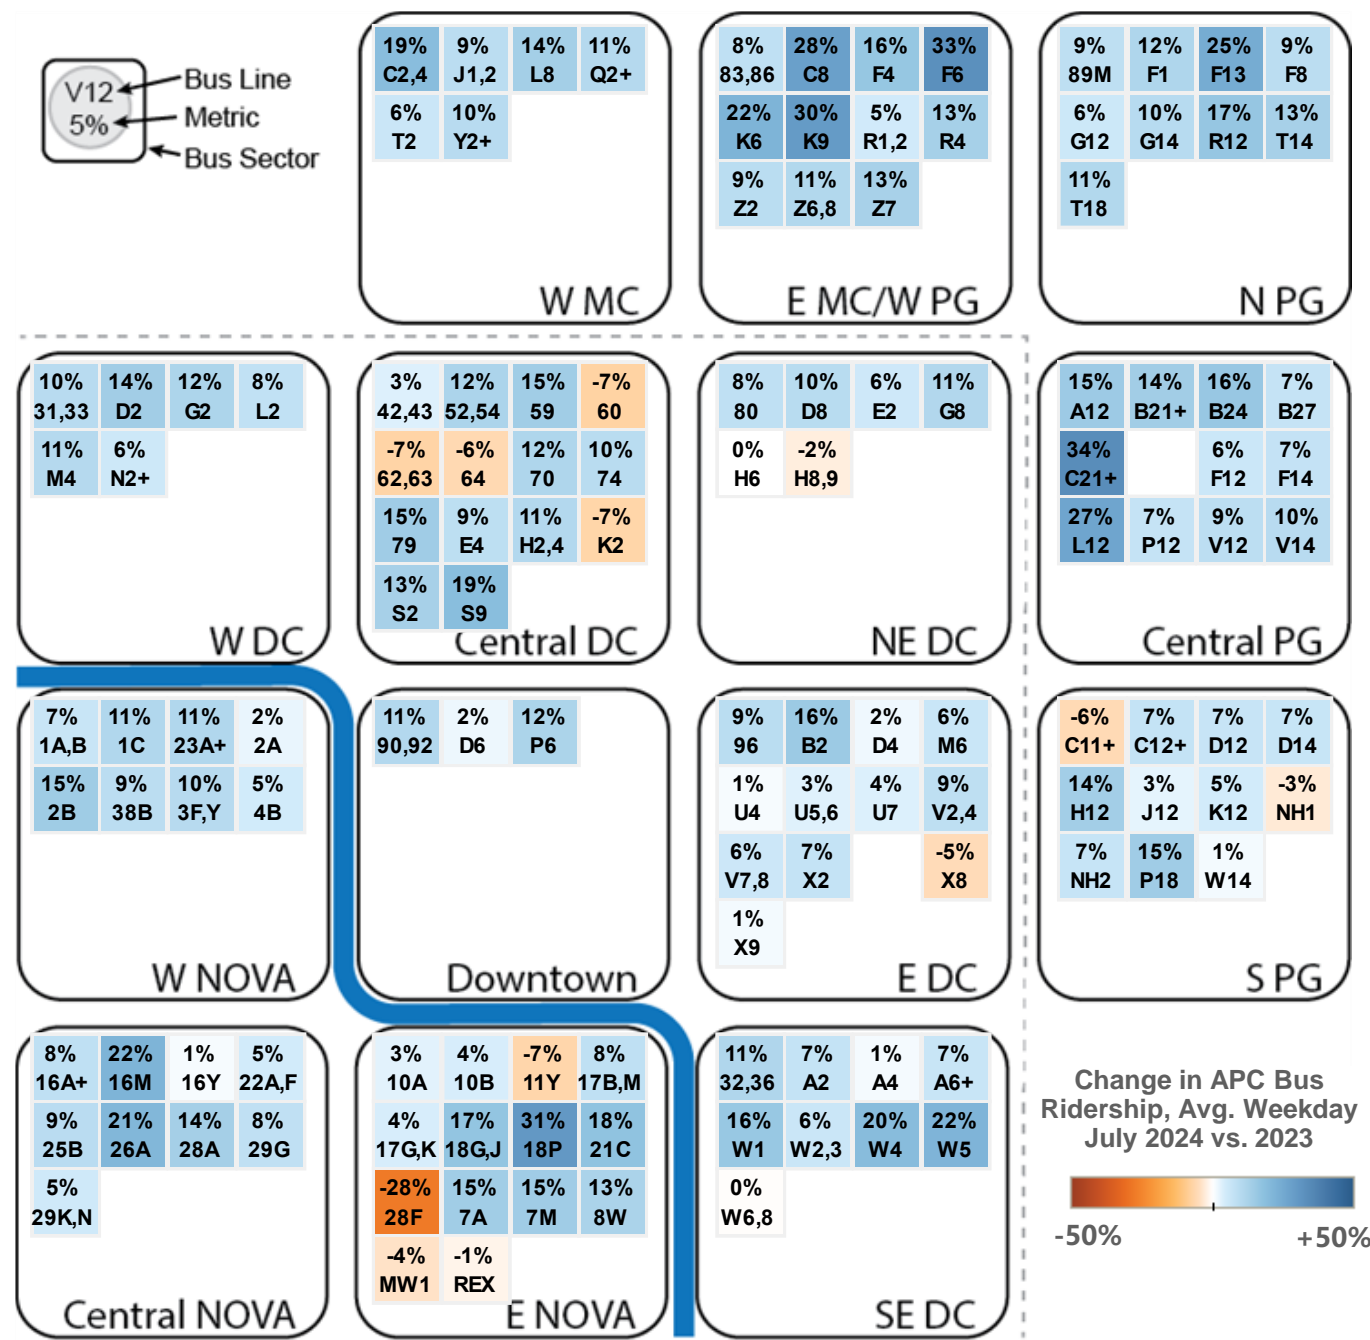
V12 5%
Bus Line
Metric
Bus Sector

| 19% C2,4 | 9% J1,2 | 14% L8 | 11% Q2+ |
|---|---|---|---|
| 6% T2 | 10% Y2+ | | |

W MC

| 8% 83,86 | 28% C8 | 16% F4 | 33% F6 |
|---|---|---|---|
| 22% K6 | 30% K9 | 5% R1,2 | 13% R4 |
| 9% Z2 | 11% Z6,8 | 13% Z7 | |

E MC/W PG

| 9% 89M | 12% F1 | 25% F13 | 9% F8 |
|---|---|---|---|
| 6% G12 | 10% G14 | 17% R12 | 13% T14 |
| 11% T18 | | | |

N PG

| 10% 31,33 | 14% D2 | 12% G2 | 8% L2 |
|---|---|---|---|
| 11% M4 | 6% N2+ | | |

W DC

| 3% 42,43 | 12% 52,54 | 15% 59 | -7% 60 |
|---|---|---|---|
| -7% 62,63 | -6% 64 | 12% 70 | 10% 74 |
| 15% 79 | 9% E4 | 11% H2,4 | -7% K2 |
| 13% S2 | 19% S9 | | |

Central DC

| 8% 80 | 10% D8 | 6% E2 | 11% G8 |
|---|---|---|---|
| 0% H6 | -2% H8,9 | | |

NE DC

| 15% A12 | 14% B21+ | 16% B24 | 7% B27 |
|---|---|---|---|
| 34% C21+ | | 6% F12 | 7% F14 |
| 27% L12 | 7% P12 | 9% V12 | 10% V14 |

Central PG

| 7% 1A,B | 11% 1C | 11% 23A+ | 2% 2A |
|---|---|---|---|
| 15% 2B | 9% 38B | 10% 3F,Y | 5% 4B |

W NOVA

| 11% 90,92 | 2% D6 | 12% P6 |
|---|---|---|

Downtown

| 9% 96 | 16% B2 | 2% D4 | 6% M6 |
|---|---|---|---|
| 1% U4 | 3% U5,6 | 4% U7 | 9% V2,4 |
| 6% V7,8 | 7% X2 | | -5% X8 |
| 1% X9 | | | |

E DC

| -6% C11+ | 7% C12+ | 7% D12 | 7% D14 |
|---|---|---|---|
| 14% H12 | 3% J12 | 5% K12 | -3% NH1 |
| 7% NH2 | 15% P18 | 1% W14 | |

S PG

| 8% 16A+ | 22% 16M | 1% 16Y | 5% 22A,F |
|---|---|---|---|
| 9% 25B | 21% 26A | 14% 28A | 8% 29G |
| 5% 29K,N | | | |

Central NOVA

| 3% 10A | 4% 10B | -7% 11Y | 8% 17B,M |
|---|---|---|---|
| 4% 17G,K | 17% 18G,J | 31% 18P | 18% 21C |
| -28% 28F | 15% 7A | 15% 7M | 13% 8W |
| -4% MW1 | -1% REX | | |

E NOVA

| 11% 32,36 | 7% A2 | 1% A4 | 7% A6+ |
|---|---|---|---|
| 16% W1 | 6% W2,3 | 20% W4 | 22% W5 |
| 0% W6,8 | | | |

SE DC

Change in APC Bus Ridership, Avg. Weekday July 2024 vs. 2023
-50%
+50%